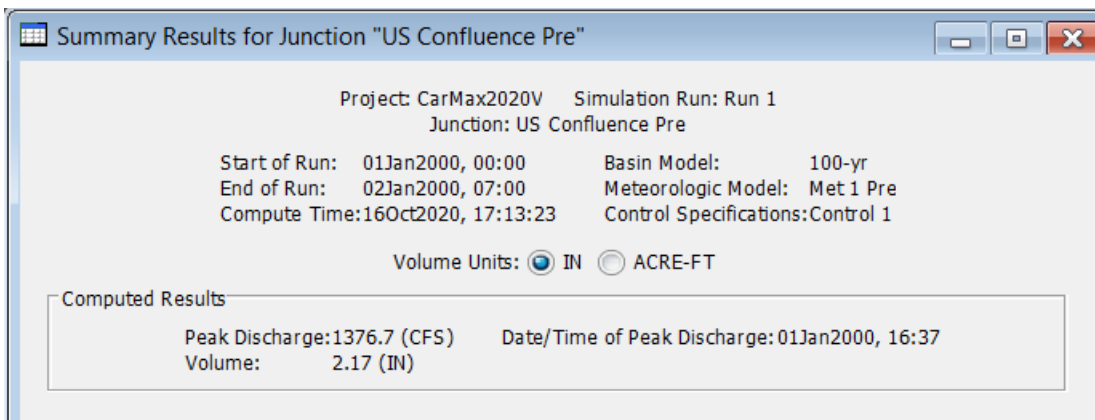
Summary Results for Junction "US Confluence Pre"

Project: CarMax2020V Simulation Run: Run 1
Junction: US Confluence Pre

Start of Run: 01Jan2000, 00:00
End of Run: 02Jan2000, 07:00
Compute Time: 16Oct2020, 17:13:23

Basin Model: 100-yr
Meteorologic Model: Met 1 Pre
Control Specifications: Control 1

Volume Units: IN ACRE-FT

Computed Results

Peak Discharge: 1376.7 (CFS)
Volume: 2.17 (IN)

Date/Time of Peak Discharge: 01Jan2000, 16:37